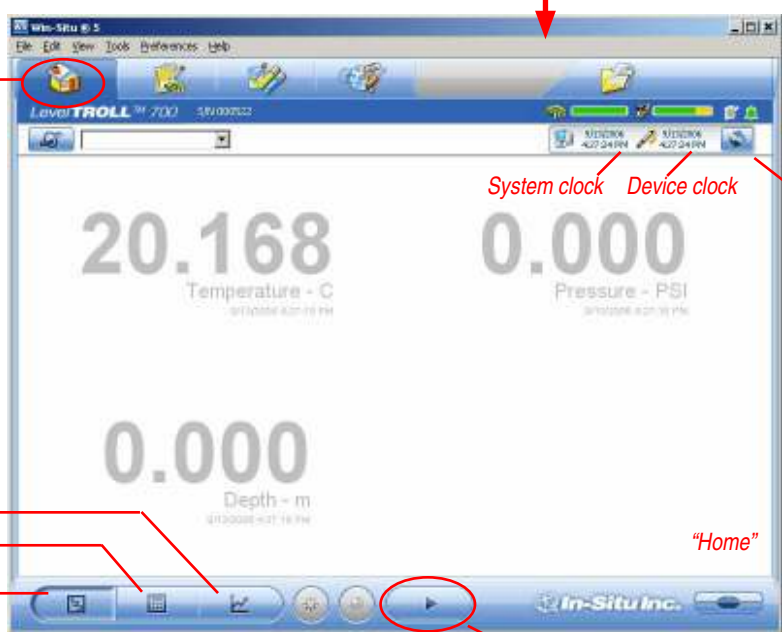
Win-Situ ® 5
File Edit View Tools Preferences Help

LevelTROLL™ 700 S/N 000522

5/13/2006 4:27:24 PM
5/13/2006 4:27:24 PM

System clock Device clock

20.168
Temperature - C
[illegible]

0.000
Pressure - PSI
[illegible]

0.000
Depth - m
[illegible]

"Home"

In-Situ Inc.